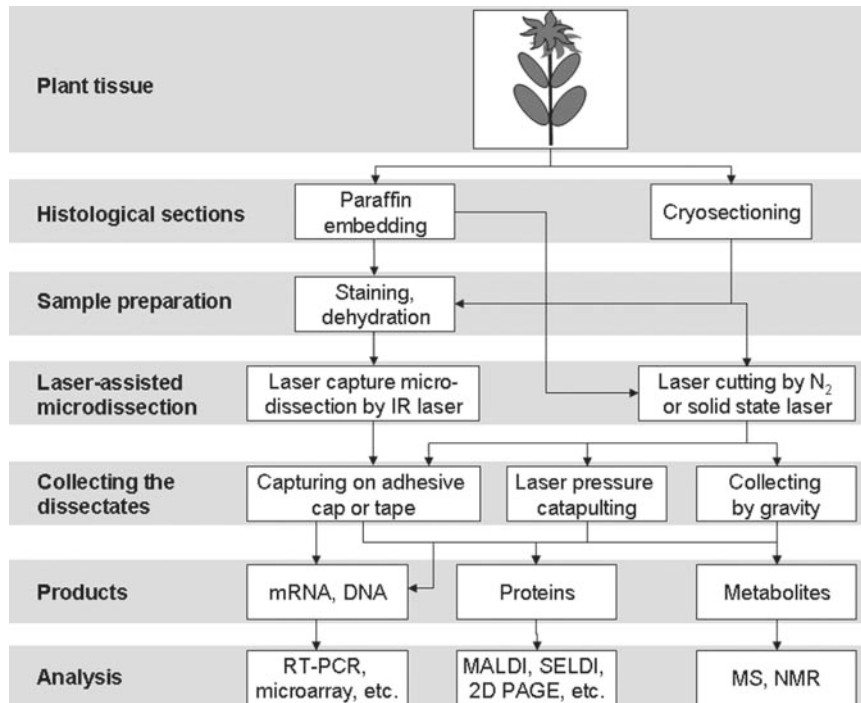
Plant tissue

Histological sections

Paraffin embedding

Cryosectioning

Sample preparation

Staining, dehydration

Laser-assisted microdissection

Laser capture microdissection by IR laser

Laser cutting by $N_2$ or solid state laser

Collecting the dissectates

Capturing on adhesive cap or tape

Laser pressure catapulting

Collecting by gravity

Products

mRNA, DNA

Proteins

Metabolites

Analysis

RT-PCR, microarray, etc.

MALDI, SELDI, 2D PAGE, etc.

MS, NMR